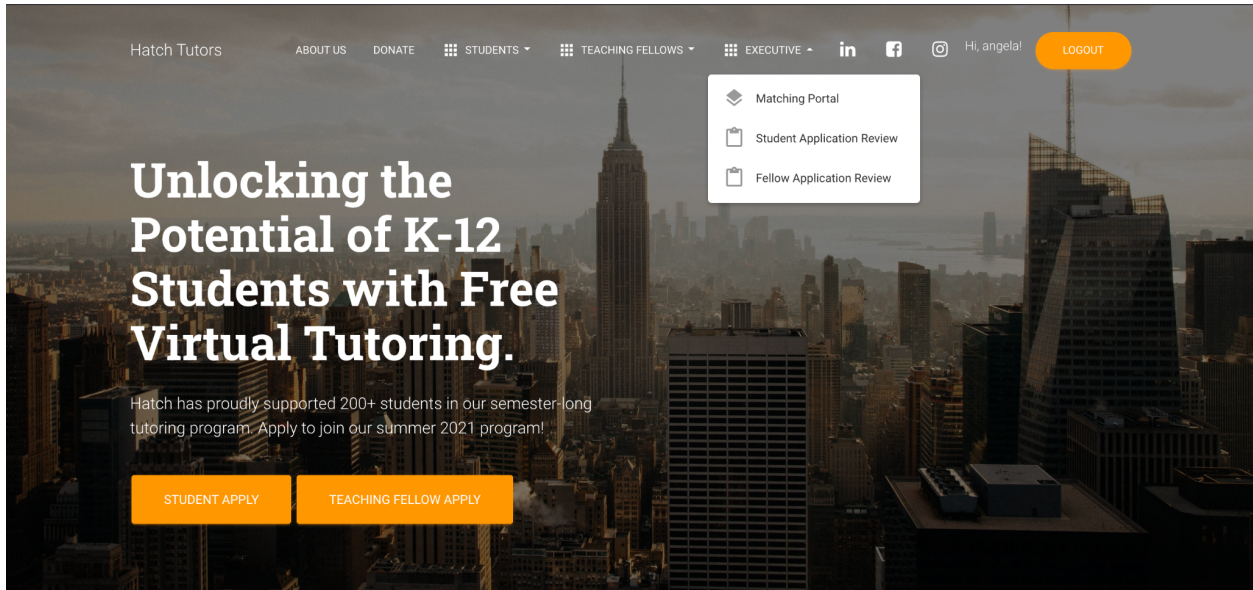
Hatch Tutors

ABOUT US DONATE STUDENTS TEACHING FELLOWS EXECUTIVE Hi, angela! LOGOUT

Matching Portal

Student Application Review

Fellow Application Review

Unlocking the Potential of K-12 Students with Free Virtual Tutoring.

Hatch has proudly supported 200+ students in our semester-long tutoring program. Apply to join our summer 2021 program!

STUDENT APPLY

TEACHING FELLOW APPLY